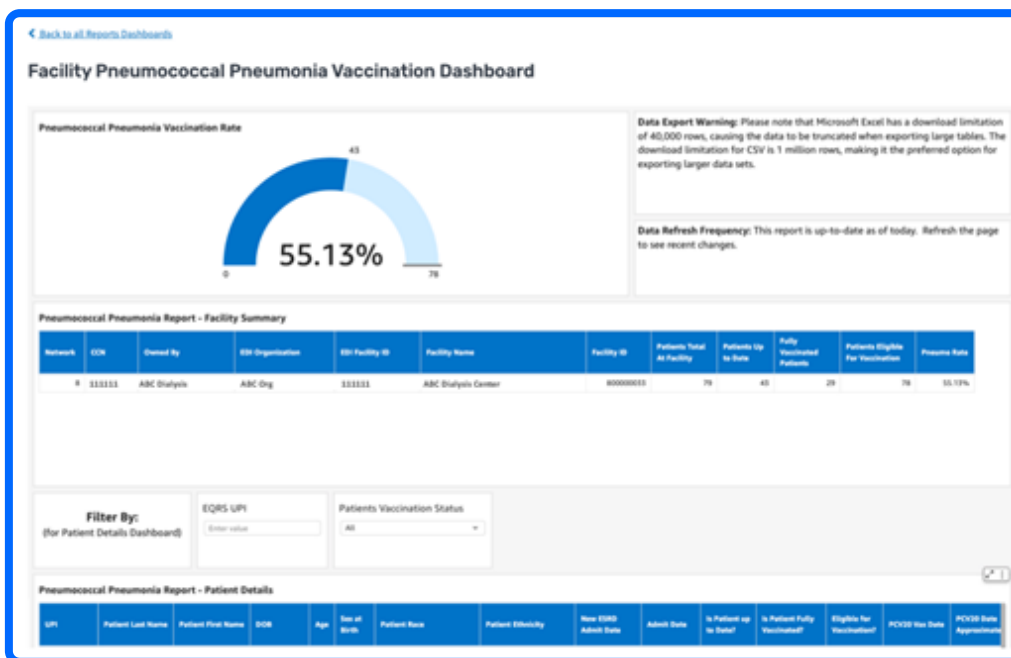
< Back to all Reports Dashboards

Facility Pneumococcal Pneumonia Vaccination Dashboard

Pneumococcal Pneumonia Vaccination Rate

43

55.13%

0

78

Data Export Warning: Please note that Microsoft Excel has a download limitation of 40,000 rows, causing the data to be truncated when exporting large tables. The download limitation for CSV is 1 million rows, making it the preferred option for exporting larger data sets.

Data Refresh Frequency: This report is up-to-date as of today. Refresh the page to see recent changes.

Pneumococcal Pneumonia Report - Facility Summary

| Network | CCN | Owned By | EDI Organization | EDI Facility ID | Facility Name | Facility ID | Patients Total At Facility | Patients Up to Date | Fully Vaccinated Patients | Patients Eligible For Vaccination | Pneumo Rate |
|---|---|---|---|---|---|---|---|---|---|---|---|
| 8 | 111111 | ABC Dialysis | ABC Org | 111111 | ABC Dialysis Center | 800000033 | 79 | 43 | 29 | 78 | 55.13% |

Filter By:
(for Patient Details Dashboard)

EQRS UPI
Enter value

Patients Vaccination Status
All

Pneumococcal Pneumonia Report - Patient Details

| UPI | Patient Last Name | Patient First Name | DOB | Age | Sex at Birth | Patient Race | Patient Ethnicity | New ESRD Admit Date | Admit Date | Is Patient up to Date? | Is Patient Fully Vaccinated? | Eligible for Vaccination? | PCV20 Vax Date | PCV20 Date Approximate |
|---|---|---|---|---|---|---|---|---|---|---|---|---|---|---|